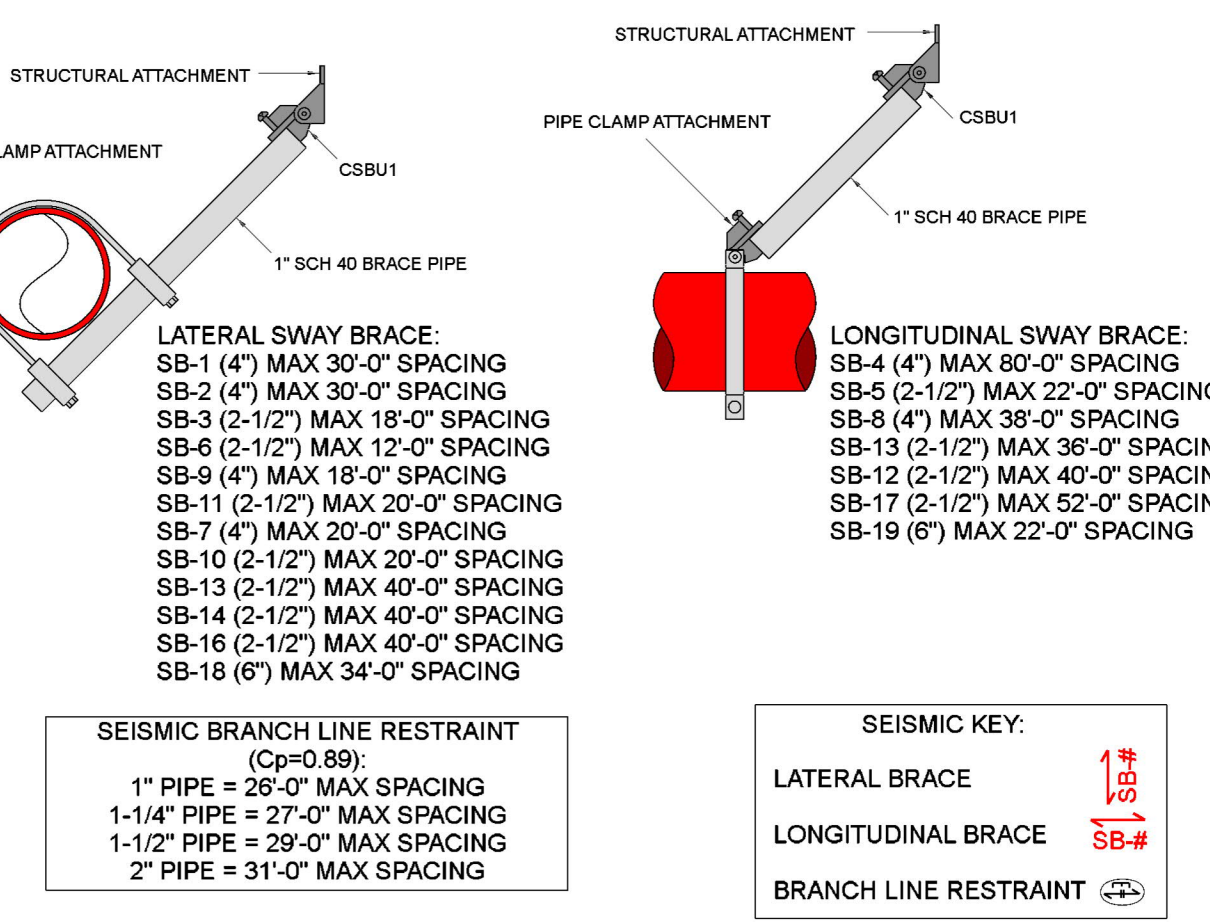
STRUCTURAL ATTACHMENT

LAMP ATTACHMENT

CSBU1

1" SCH 40 BRACE PIPE

LATERAL SWAY BRACE:
SB-1 (4") MAX 30'-0" SPACING
SB-2 (4") MAX 30'-0" SPACING
SB-3 (2-1/2") MAX 18'-0" SPACING
SB-6 (2-1/2") MAX 12'-0" SPACING
SB-9 (4") MAX 18'-0" SPACING
SB-11 (2-1/2") MAX 20'-0" SPACING
SB-7 (4") MAX 20'-0" SPACING
SB-10 (2-1/2") MAX 20'-0" SPACING
SB-13 (2-1/2") MAX 40'-0" SPACING
SB-14 (2-1/2") MAX 40'-0" SPACING
SB-16 (2-1/2") MAX 40'-0" SPACING
SB-18 (6") MAX 34'-0" SPACING

STRUCTURAL ATTACHMENT

PIPE CLAMP ATTACHMENT

CSBU1

1" SCH 40 BRACE PIPE

LONGITUDINAL SWAY BRACE:
SB-4 (4") MAX 80'-0" SPACING
SB-5 (2-1/2") MAX 22'-0" SPACING
SB-8 (4") MAX 38'-0" SPACING
SB-13 (2-1/2") MAX 36'-0" SPACIN
SB-12 (2-1/2") MAX 40'-0" SPACIN
SB-17 (2-1/2") MAX 52'-0" SPACIN
SB-19 (6") MAX 22'-0" SPACING

SEISMIC BRANCH LINE RESTRAINT
(Cp=0.89):
1" PIPE = 26'-0" MAX SPACING
1-1/4" PIPE = 27'-0" MAX SPACING
1-1/2" PIPE = 29'-0" MAX SPACING
2" PIPE = 31'-0" MAX SPACING

SEISMIC KEY:
LATERAL BRACE SB-#
LONGITUDINAL BRACE SB-#
BRANCH LINE RESTRAINT